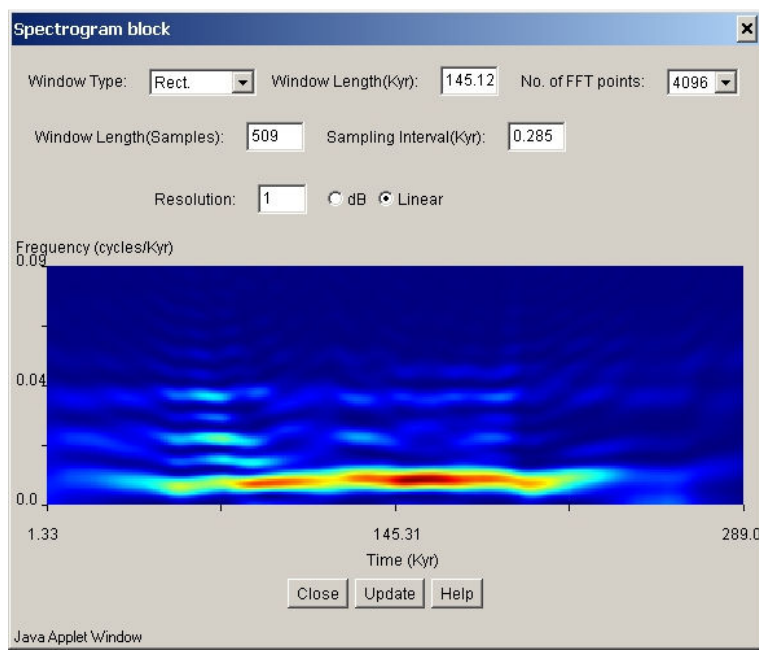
Spectrogram block

Window Type: Rect.

Window Length(Kyr): 145.12

No. of FFT points: 4096

Window Length(Samples): 509

Sampling Interval(Kyr): 0.285

Resolution: 1

dB Linear

Frequency (cycles/Kyr)

0.09

0.04

0.0

1.33

145.31

289.0

Time (Kyr)

Close Update Help

Java Applet Window